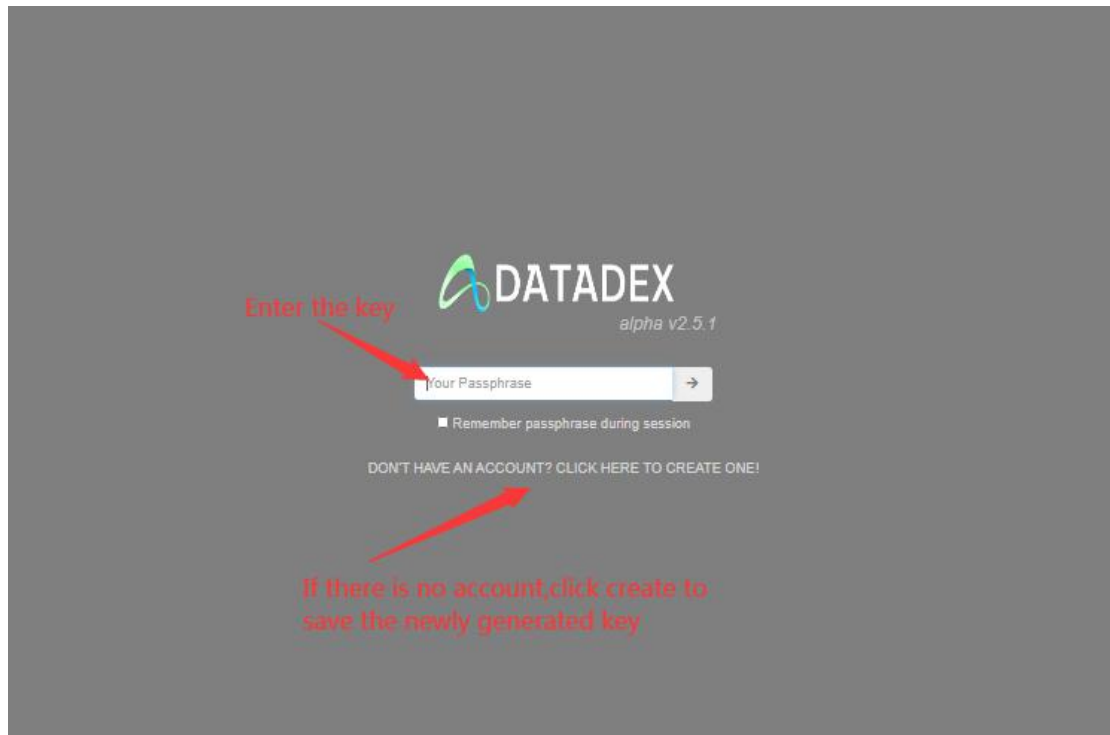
DATADEX
alpha v2.5.1

Enter the key

Your Passphrase
→

Remember passphrase during session

DON'T HAVE AN ACCOUNT? CLICK HERE TO CREATE ONE!

If there is no account,click create to save the newly generated key